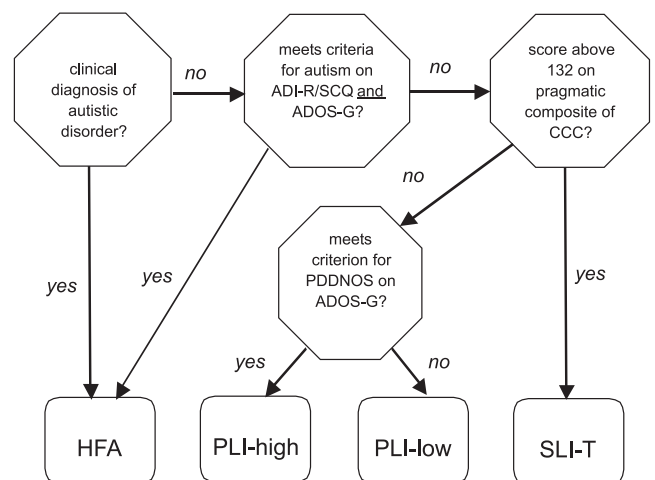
clinical diagnosis of autistic disorder?

no

meets criteria for autism on ADI-R/SCQ and ADOS-G?

no

score above 132 on pragmatic composite of CCC?

no

meets criterion for PDDNOS on ADOS-G?

yes

yes

yes

yes

no

HFA

PLI-high

PLI-low

SLI-T